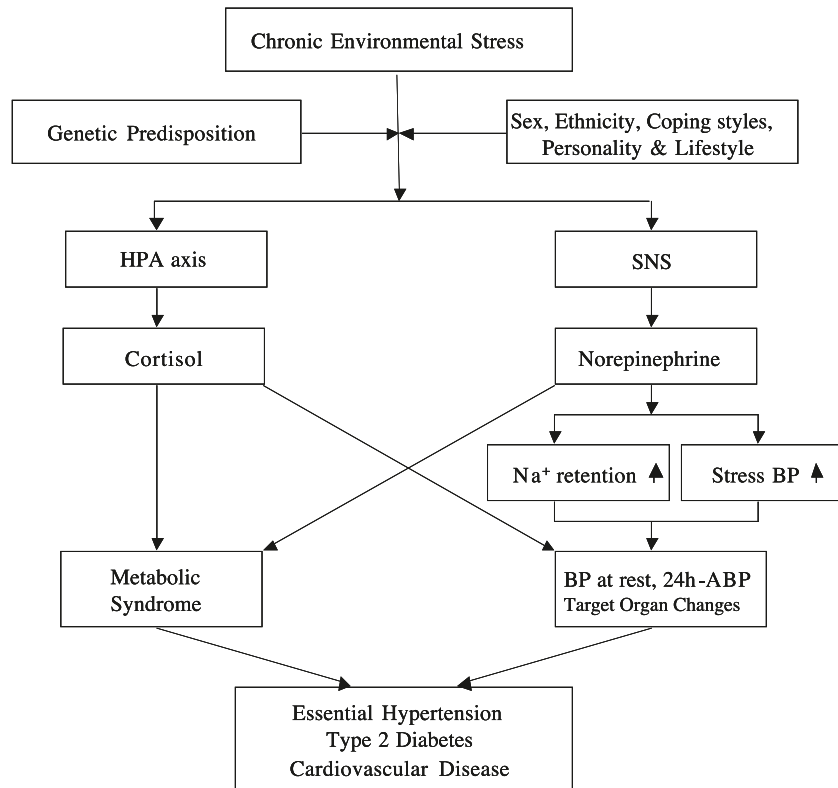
Chronic Environmental Stress

Genetic Predisposition

Sex, Ethnicity, Coping styles, Personality & Lifestyle

HPA axis

SNS

Cortisol

Norepinephrine

Na$^+$ retention ↑

Stress BP ↑

Metabolic Syndrome

BP at rest, 24h-ABP
Target Organ Changes

Essential Hypertension
Type 2 Diabetes
Cardiovascular Disease